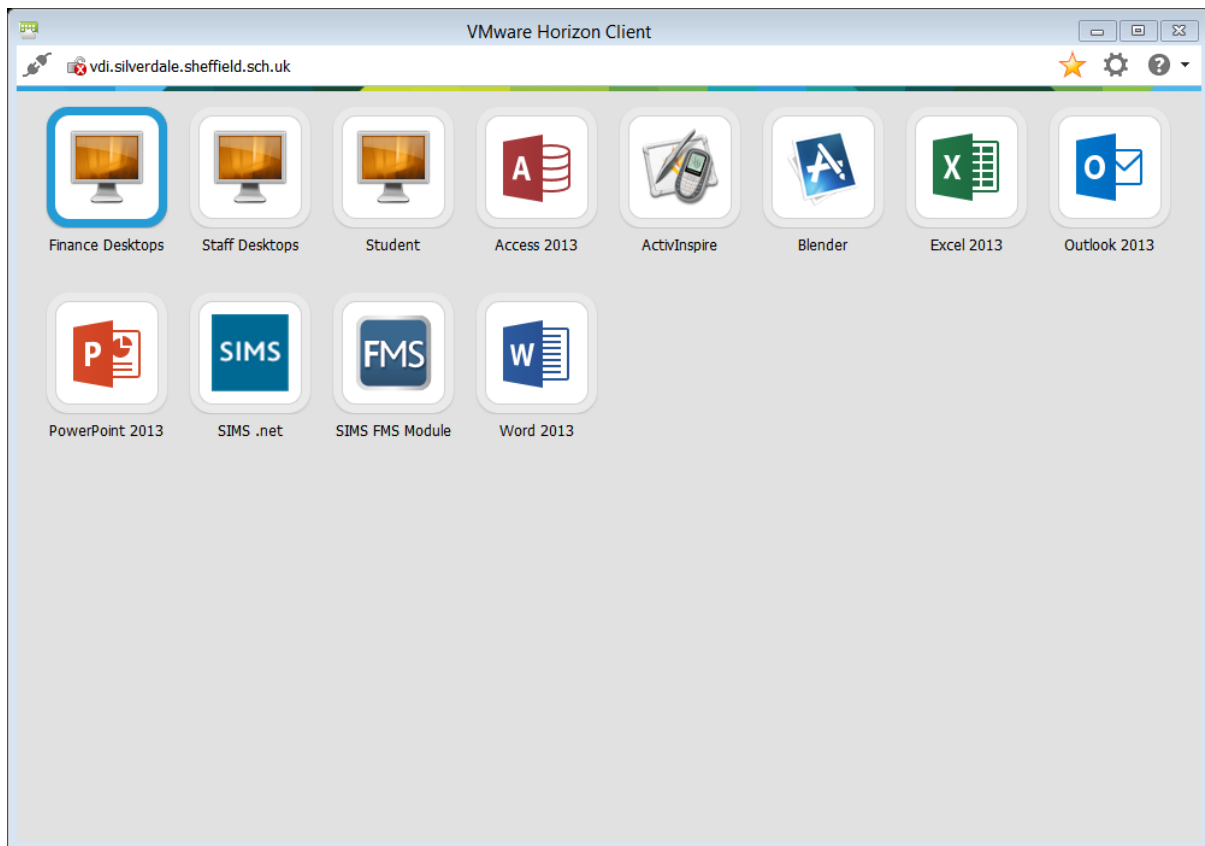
VMware Horizon Client

vdi.silverdale.sheffield.sch.uk

Finance Desktops
Staff Desktops
Student
A
Access 2013
ActivInspire
Blender
X
Excel 2013
O
Outlook 2013

P
PowerPoint 2013
SIMS
SIMS .net
FMS
SIMS FMS Module
W
Word 2013